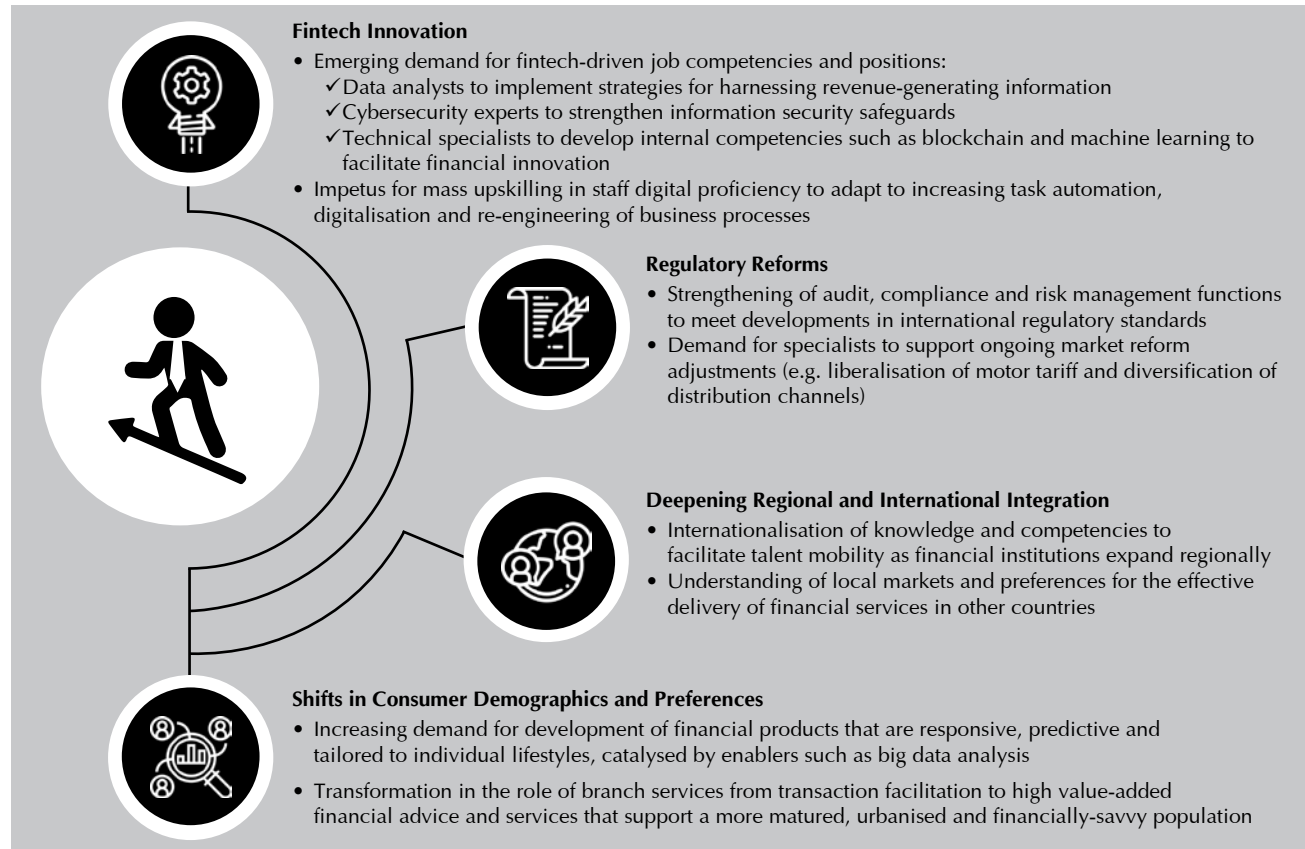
**Fintech Innovation**
• Emerging demand for fintech-driven job competencies and positions:
✓Data analysts to implement strategies for harnessing revenue-generating information
✓Cybersecurity experts to strengthen information security safeguards
✓Technical specialists to develop internal competencies such as blockchain and machine learning to facilitate financial innovation
• Impetus for mass upskilling in staff digital proficiency to adapt to increasing task automation, digitalisation and re-engineering of business processes

**Regulatory Reforms**
• Strengthening of audit, compliance and risk management functions to meet developments in international regulatory standards
• Demand for specialists to support ongoing market reform adjustments (e.g. liberalisation of motor tariff and diversification of distribution channels)

**Deepening Regional and International Integration**
• Internationalisation of knowledge and competencies to facilitate talent mobility as financial institutions expand regionally
• Understanding of local markets and preferences for the effective delivery of financial services in other countries

**Shifts in Consumer Demographics and Preferences**
• Increasing demand for development of financial products that are responsive, predictive and tailored to individual lifestyles, catalysed by enablers such as big data analysis
• Transformation in the role of branch services from transaction facilitation to high value-added financial advice and services that support a more matured, urbanised and financially-savvy population